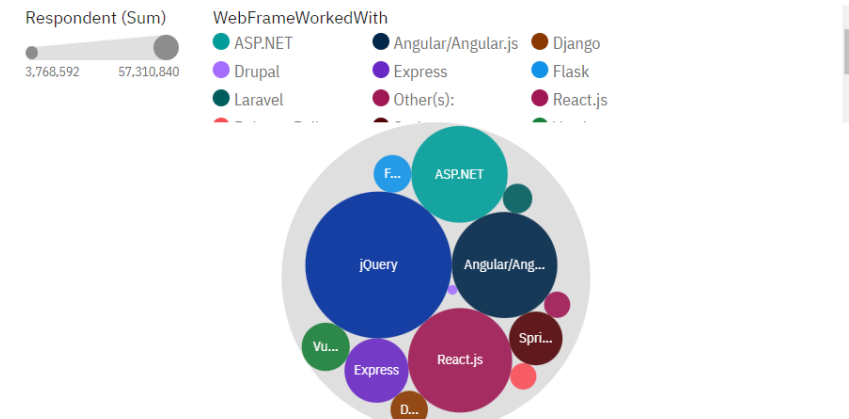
Respondent (Sum)

3,768,592 57,310,840

WebFrameWorkedWith

ASP.NET
Drupal
Laravel
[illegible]

Angular/Angular.js
Express
Other(s):
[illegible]

Django
Flask
React.js
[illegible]

F...
ASP.NET
jQuery
Angular/Ang...
Vu...
Express
React.js
Spri...
D...